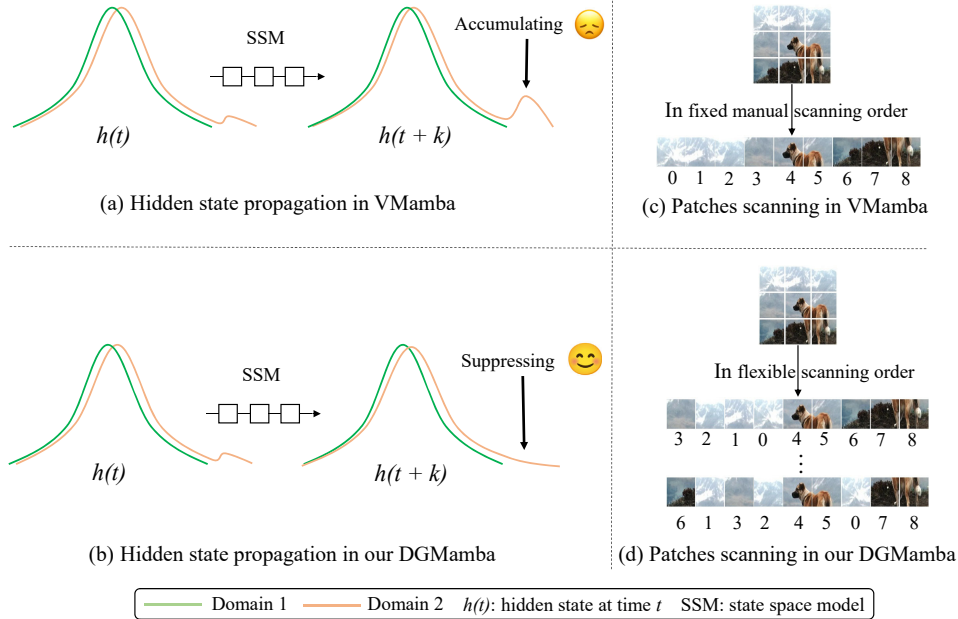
SSM

h(t)

h(t + k)

Accumulating

(a) Hidden state propagation in VMamba

In fixed manual scanning order

0 1 2 3 4 5 6 7 8

(c) Patches scanning in VMamba

SSM

h(t)

h(t + k)

Suppressing

(b) Hidden state propagation in our DGMamba

In flexible scanning order

3 2 1 0 4 5 6 7 8

⋮

6 1 3 2 4 5 0 7 8

(d) Patches scanning in our DGMamba

Domain 1 Domain 2 h(t): hidden state at time t SSM: state space model